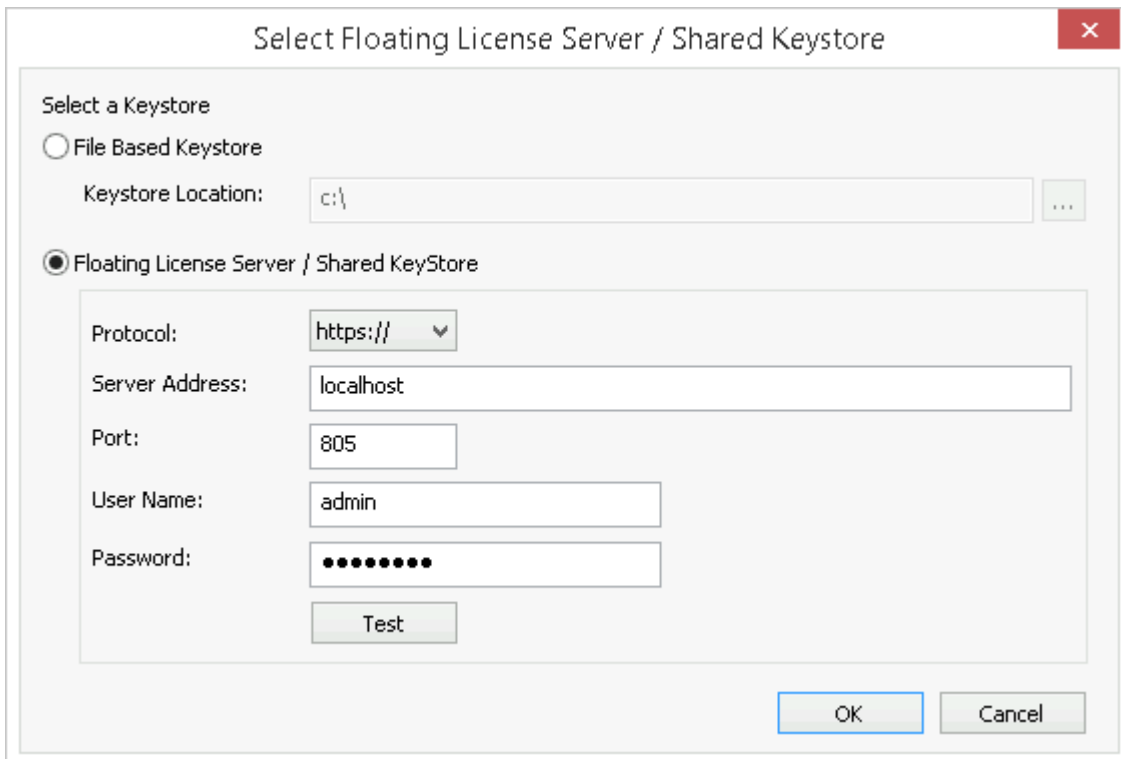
Select Floating License Server / Shared Keystore

Select a Keystore

File Based Keystore

Keystore Location: c:\ ...

Floating License Server / Shared KeyStore

Protocol: https://

Server Address: localhost

Port: 805

User Name: admin

Password: •••••••••

Test

OK Cancel